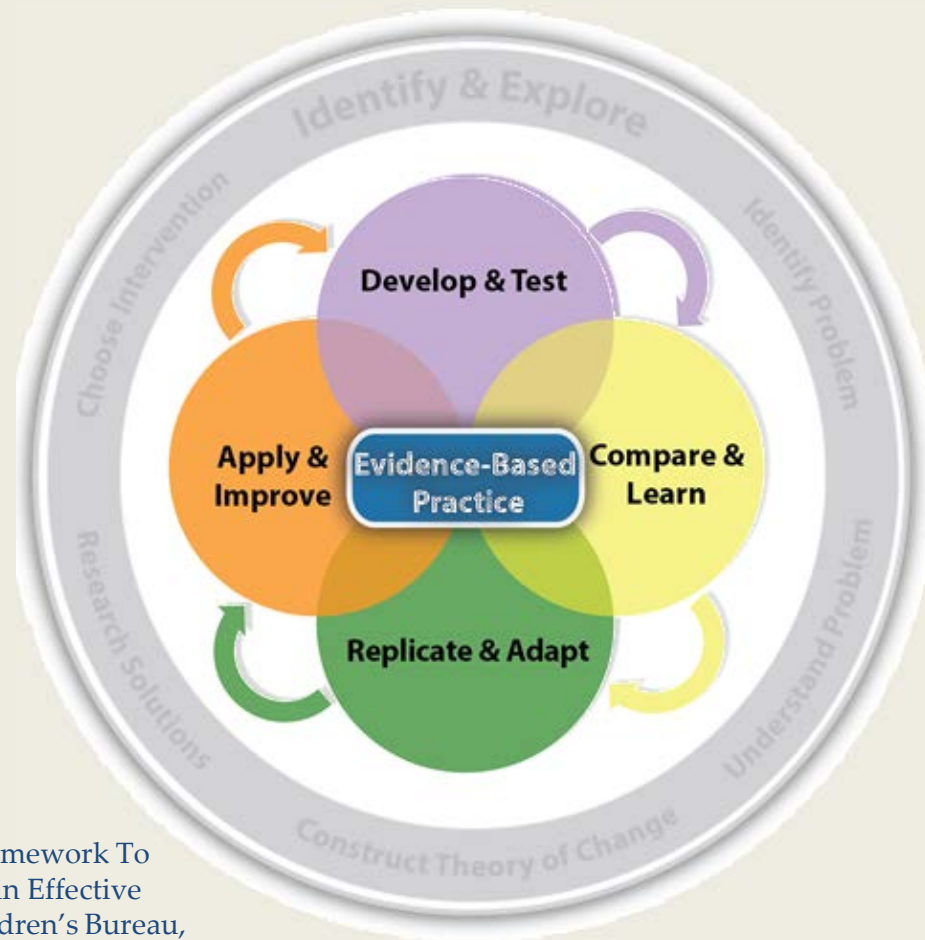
Identify & Explore

Identify Problem

Understand Problem

Construct Theory of Change

Research Solutions

Choose Intervention

Develop & Test

Apply & Improve

Evidence-Based Practice

Compare & Learn

Replicate & Adapt

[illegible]mework To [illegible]n Effective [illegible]dren's Bureau,